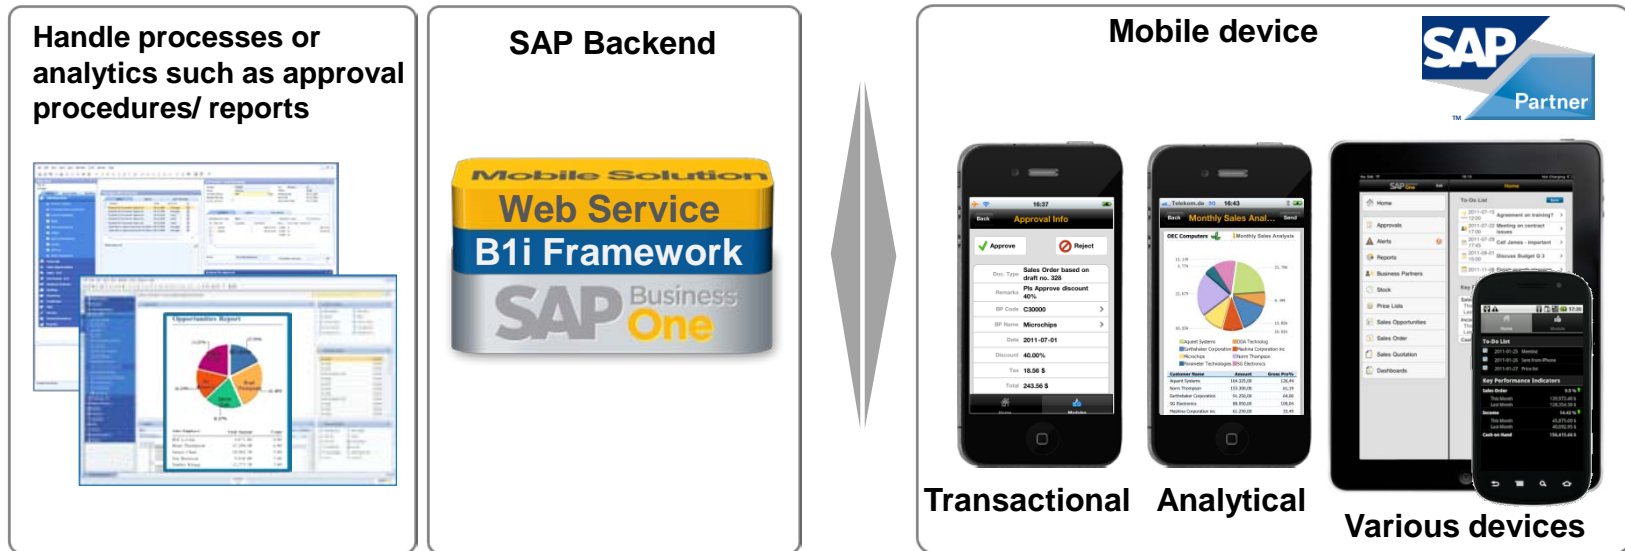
Handle processes or analytics such as approval procedures/ reports

Opportunities Report

SAP Backend

Mobile Solution
Web Service
B1i Framework
SAP Business One

Mobile device

SAP Partner

Approval Info
Approve
Reject
Doc. Type Sales Order based on draft no. 328
Remarks Pls Approve discount 40%
BP Code C30000
BP Name Microchips
Date 2011-07-01
Discount 40.00%
Tax 18.56 $
Total 243.56 $

Monthly Sales Anal...

Transactional Analytical

Various devices